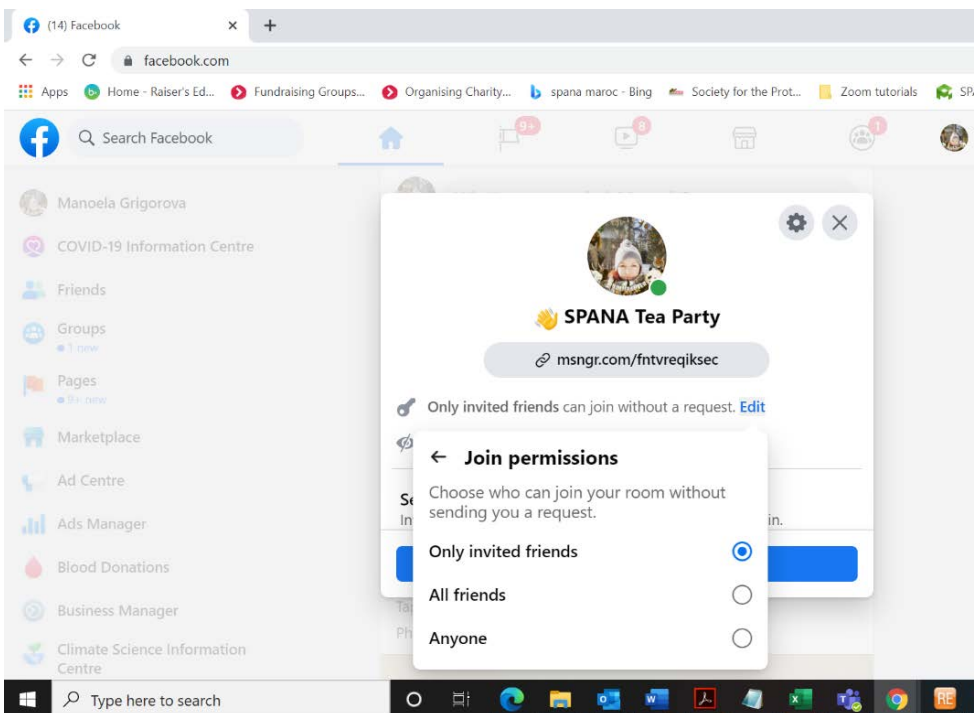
(14) Facebook
facebook.com
Apps Home - Raiser's Ed... Fundraising Groups... Organising Charity... spana maroc - Bing Society for the Prot... Zoom tutorials SP

Search Facebook
9+ 8 1

Manoela Grigorova
COVID-19 Information Centre
Friends
Groups
• 1 new
Pages
• 9+ new
Marketplace
Ad Centre
Ads Manager
Blood Donations
Business Manager
Climate Science Information Centre

SPANA Tea Party
msngr.com/fntvreqiksec
Only invited friends can join without a request. Edit

← Join permissions
Choose who can join your room without sending you a request.
Only invited friends
All friends
Anyone

Se
In
in.

Type here to search